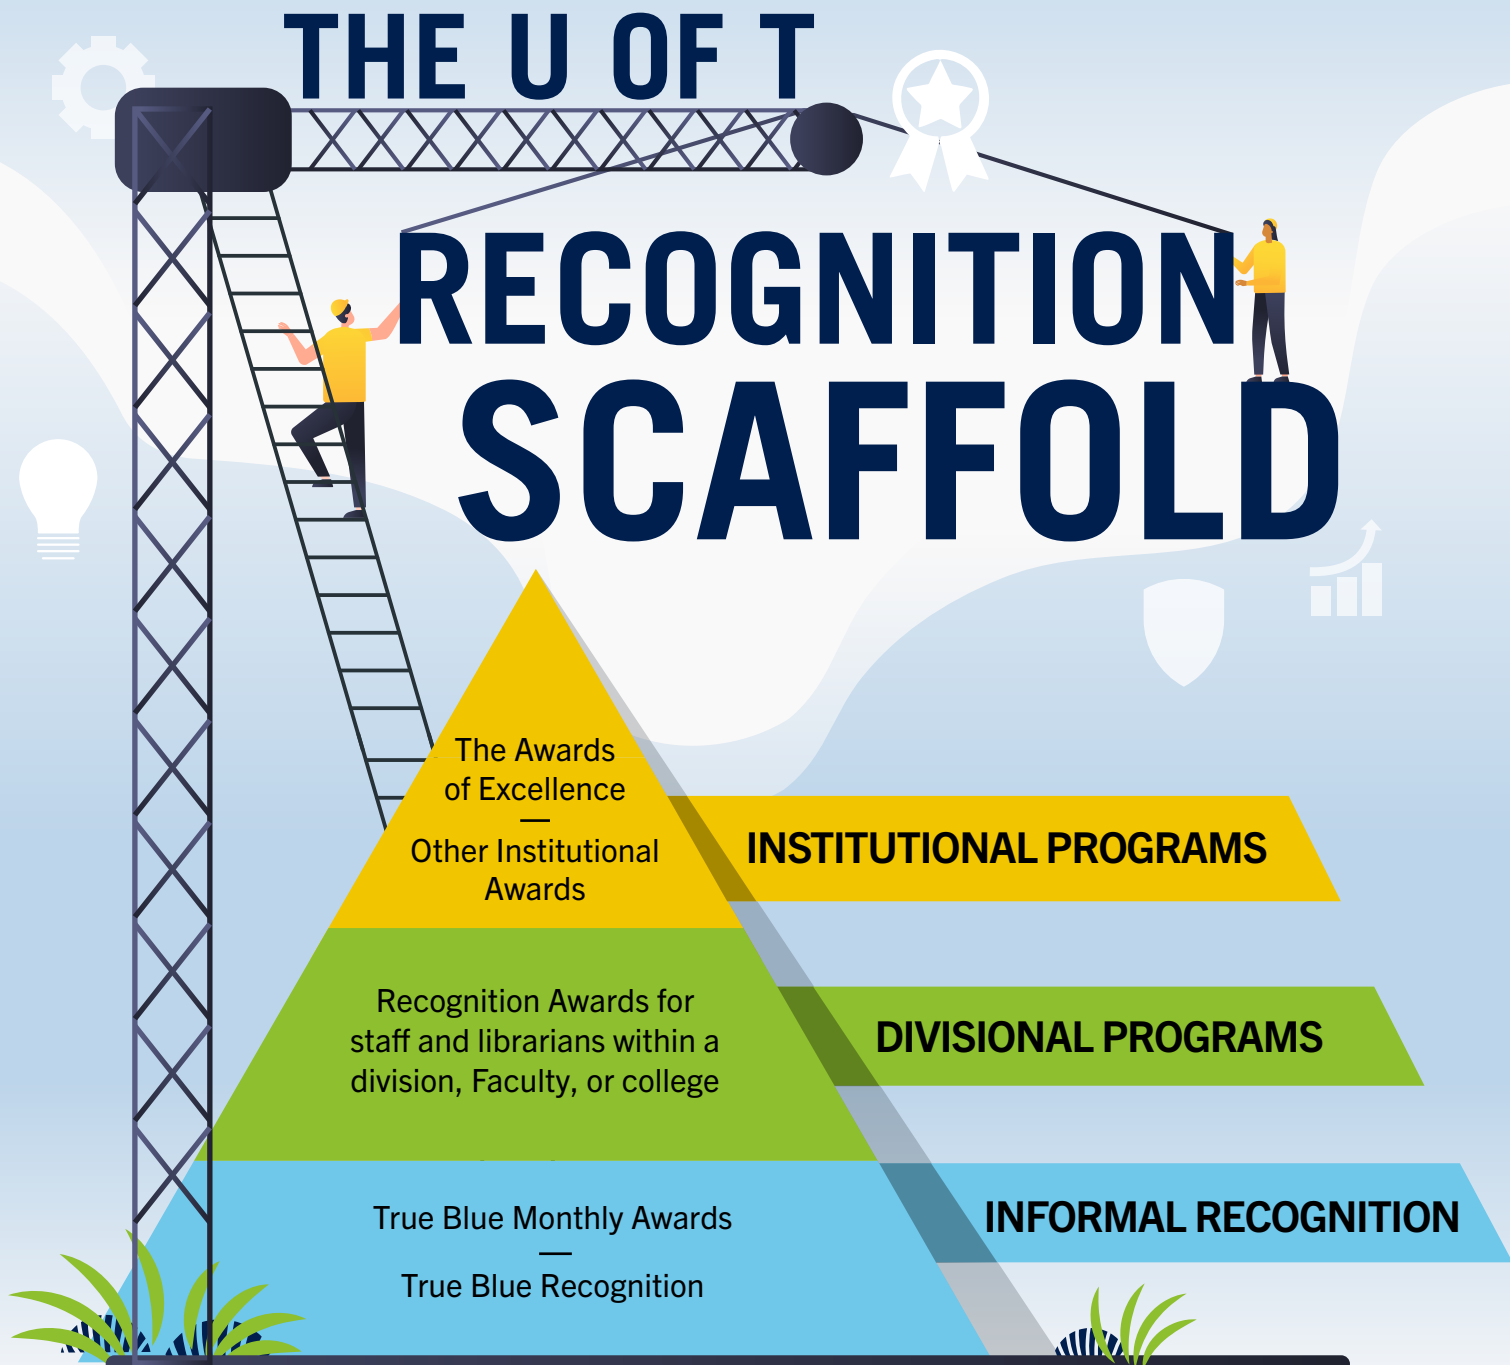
THE U OF T

RECOGNITION SCAFFOLD

The Awards of Excellence
—
Other Institutional Awards

INSTITUTIONAL PROGRAMS

Recognition Awards for staff and librarians within a division, Faculty, or college

DIVISIONAL PROGRAMS

True Blue Monthly Awards
—
True Blue Recognition

INFORMAL RECOGNITION